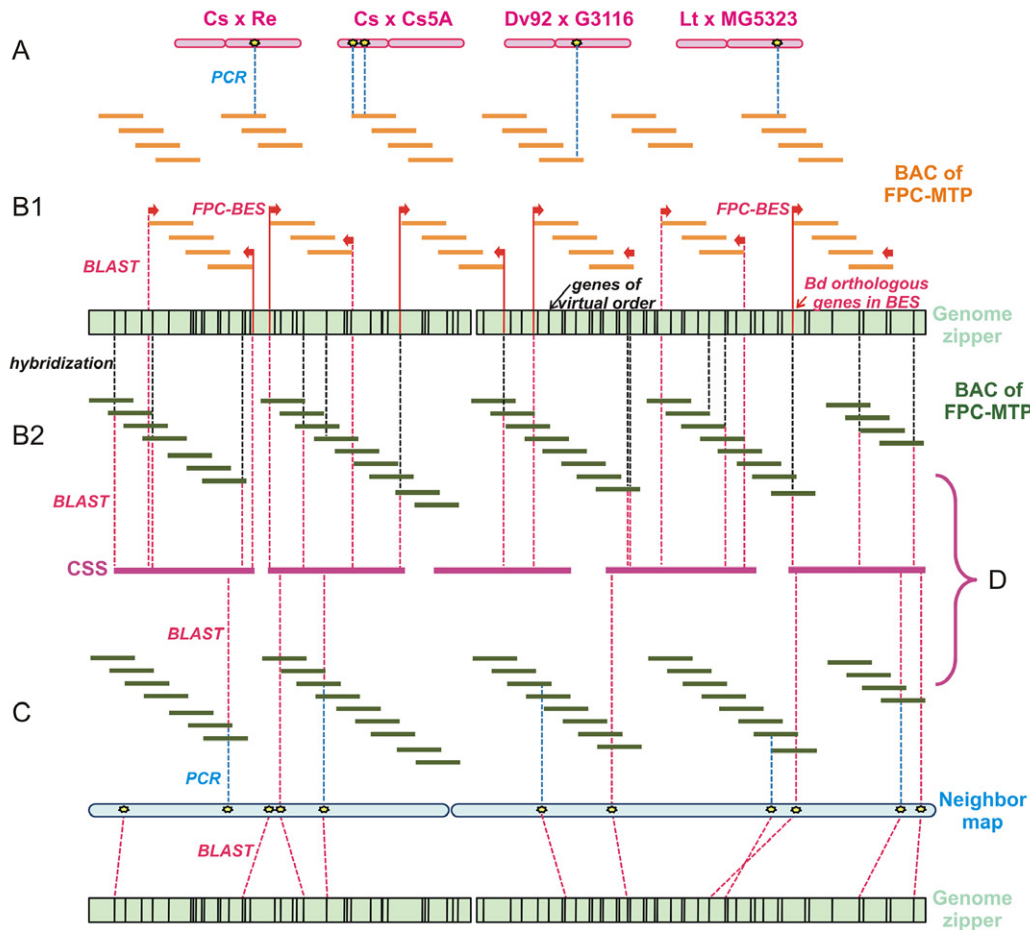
Cs x Re
Cs x Cs5A
Dv92 x G3116
Lt x MG5323

A

PCR

BAC of FPC-MTP

B1

FPC-BES

FPC-BES

BLAST

genes of virtual order

Bd orthologous genes in BES

Genome zipper

hybridization

BAC of FPC-MTP

B2

BLAST

CSS

D

BLAST

C

PCR

Neighbor map

BLAST

Genome zipper